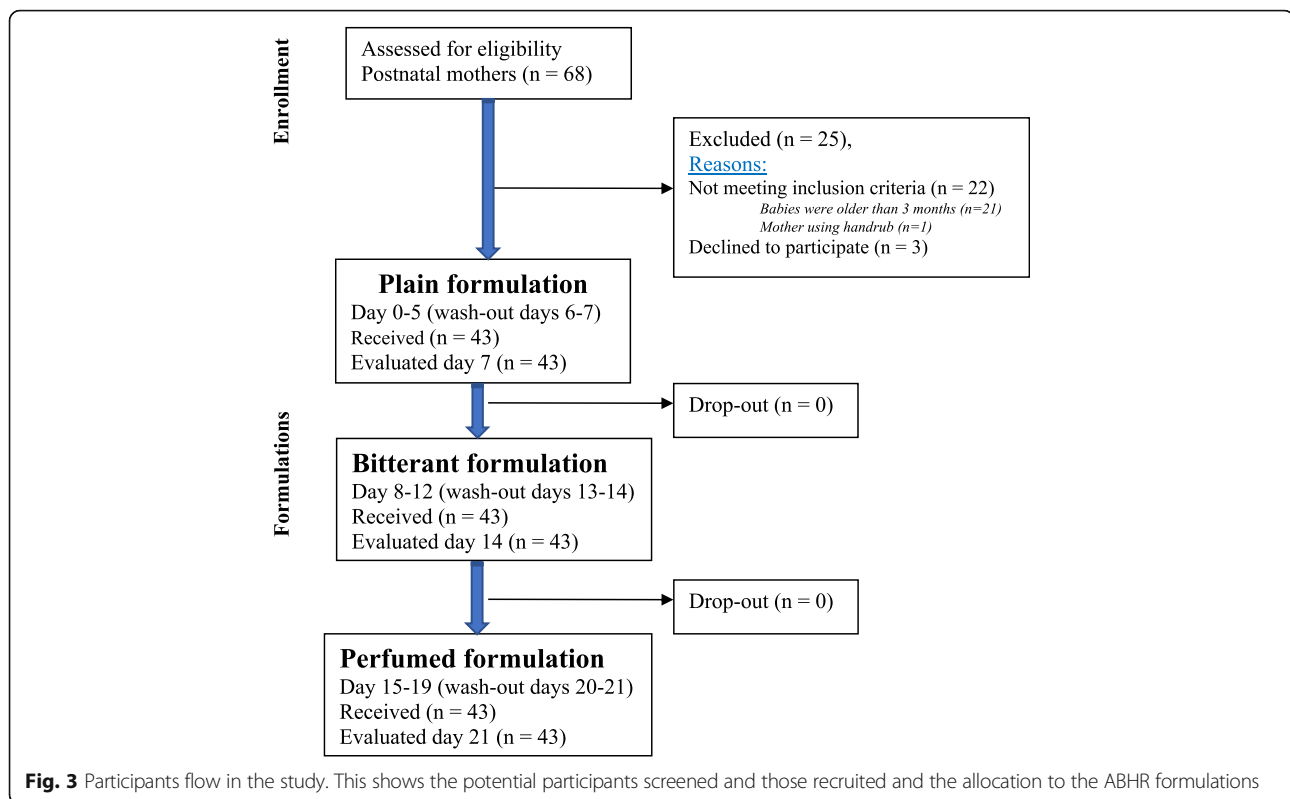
Enrollment

Assessed for eligibility
Postnatal mothers (n = 68)

Excluded (n = 25),
Reasons:
Not meeting inclusion criteria (n = 22)
Babies were older than 3 months (n=21)
Mother using handrub (n=1)
Declined to participate (n = 3)

Formulations

Plain formulation
Day 0-5 (wash-out days 6-7)
Received (n = 43)
Evaluated day 7 (n = 43)

Drop-out (n = 0)

Bitterant formulation
Day 8-12 (wash-out days 13-14)
Received (n = 43)
Evaluated day 14 (n = 43)

Drop-out (n = 0)

Perfumed formulation
Day 15-19 (wash-out days 20-21)
Received (n = 43)
Evaluated day 21 (n = 43)

Fig. 3 Participants flow in the study. This shows the potential participants screened and those recruited and the allocation to the ABHR formulations